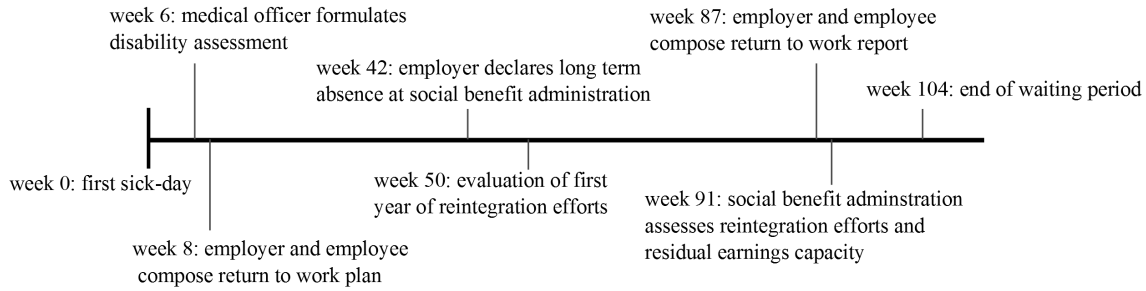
week 6: medical officer formulates disability assessment

week 87: employer and employee compose return to work report

week 42: employer declares long term absence at social benefit administration

week 104: end of waiting period

week 0: first sick-day

week 50: evaluation of first year of reintegration efforts

week 91: social benefit adminstration assesses reintegration efforts and residual earnings capacity

week 8: employer and employee compose return to work plan